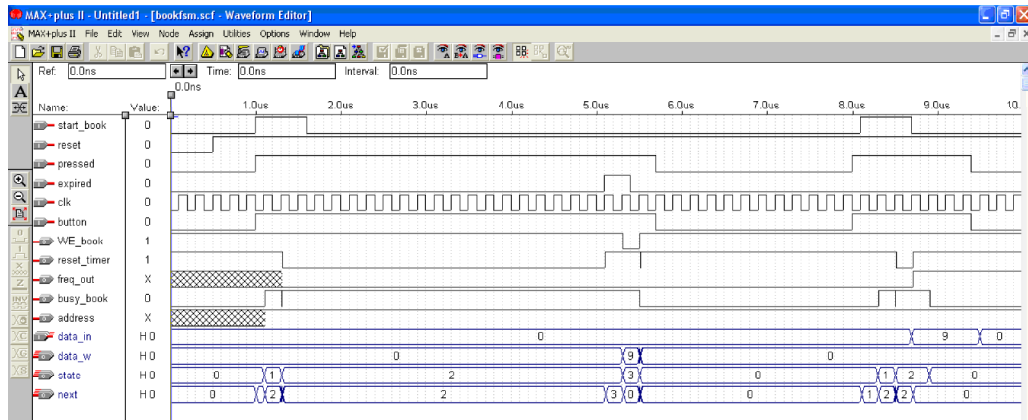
MAX+plus II - Untitled1 - [bookfsm.scf - Waveform Editor]
MAX+plus II File Edit View Node Assign Utilities Options Window Help

Ref: 0.0ns
Time: 0.0ns
Interval: 0.0ns
0.0ns

| Name: | Value: |
|---|---|
| start_book | 0 |
| reset | 0 |
| pressed | 0 |
| expired | 0 |
| clk | 0 |
| button | 0 |
| WE_book | 1 |
| reset_timer | 1 |
| freq_out | X |
| busy_book | 0 |
| address | X |
| data_in | H 0 |
| data_w | H 0 |
| state | H 0 |
| next | H 0 |

1.0us 2.0us 3.0us 4.0us 5.0us 6.0us 7.0us 8.0us 9.0us 10.

0 9 0
0 9 0
0 1 2 3 0 1 2 0
0 2 2 3 0 0 1 2 0